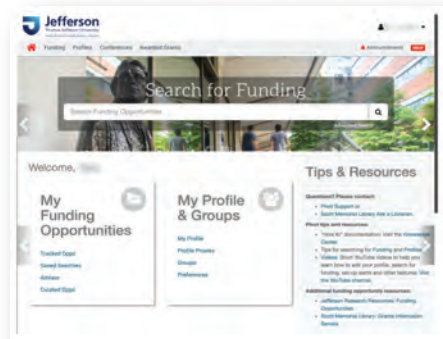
Jefferson
Thomas Jefferson University

Funding Profiles Conferences Awarded Grants

Announcement NEW

Search for Funding

Search Funding Opportunities

Advanced Search

Welcome, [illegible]

My Funding Opportunities

Tracked Oppt
Saved Searches
Alrtisn
Curated Oppt

My Profile & Groups

My Profile
Profile Proxies
Groups
Preferences

Tips & Resources

Questions? Please contact:
• Pivot Support or
• Scott Memorial Library Ask a Librarian

Pivot tips and resources
• "How to" documentation: Visit the Knowledge Center
• Tips for searching for Funding and Profiles
• Videos: Short YouTube videos to help you learn how to edit your profile, search for funding, set up alerts and other features. Visit the YouTube channel.

Additional funding opportunity resources:
• Jefferson Research Resources: Funding Opportunities
• Scott Memorial Library: Grants Information Service